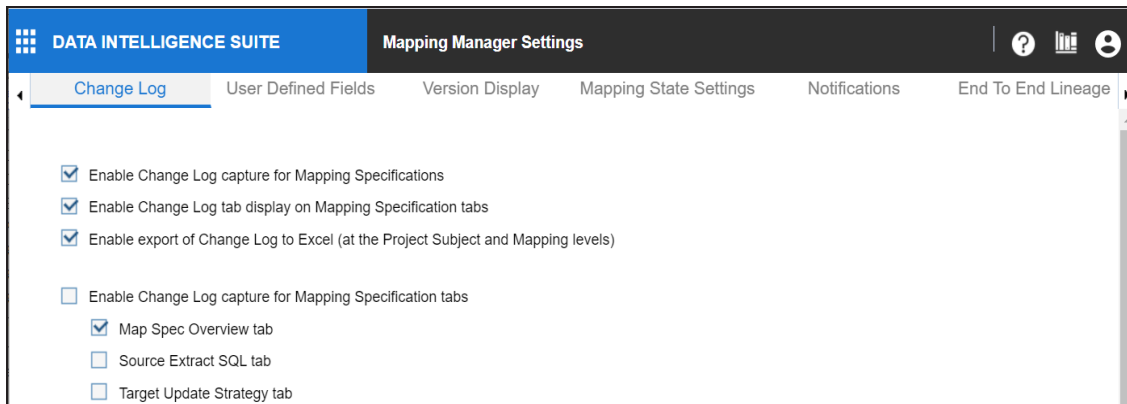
DATA INTELLIGENCE SUITE

Mapping Manager Settings

Change Log | User Defined Fields | Version Display | Mapping State Settings | Notifications | End To End Lineage

Enable Change Log capture for Mapping Specifications

Enable Change Log tab display on Mapping Specification tabs

Enable export of Change Log to Excel (at the Project Subject and Mapping levels)

Enable Change Log capture for Mapping Specification tabs

Map Spec Overview tab

Source Extract SQL tab

Target Update Strategy tab